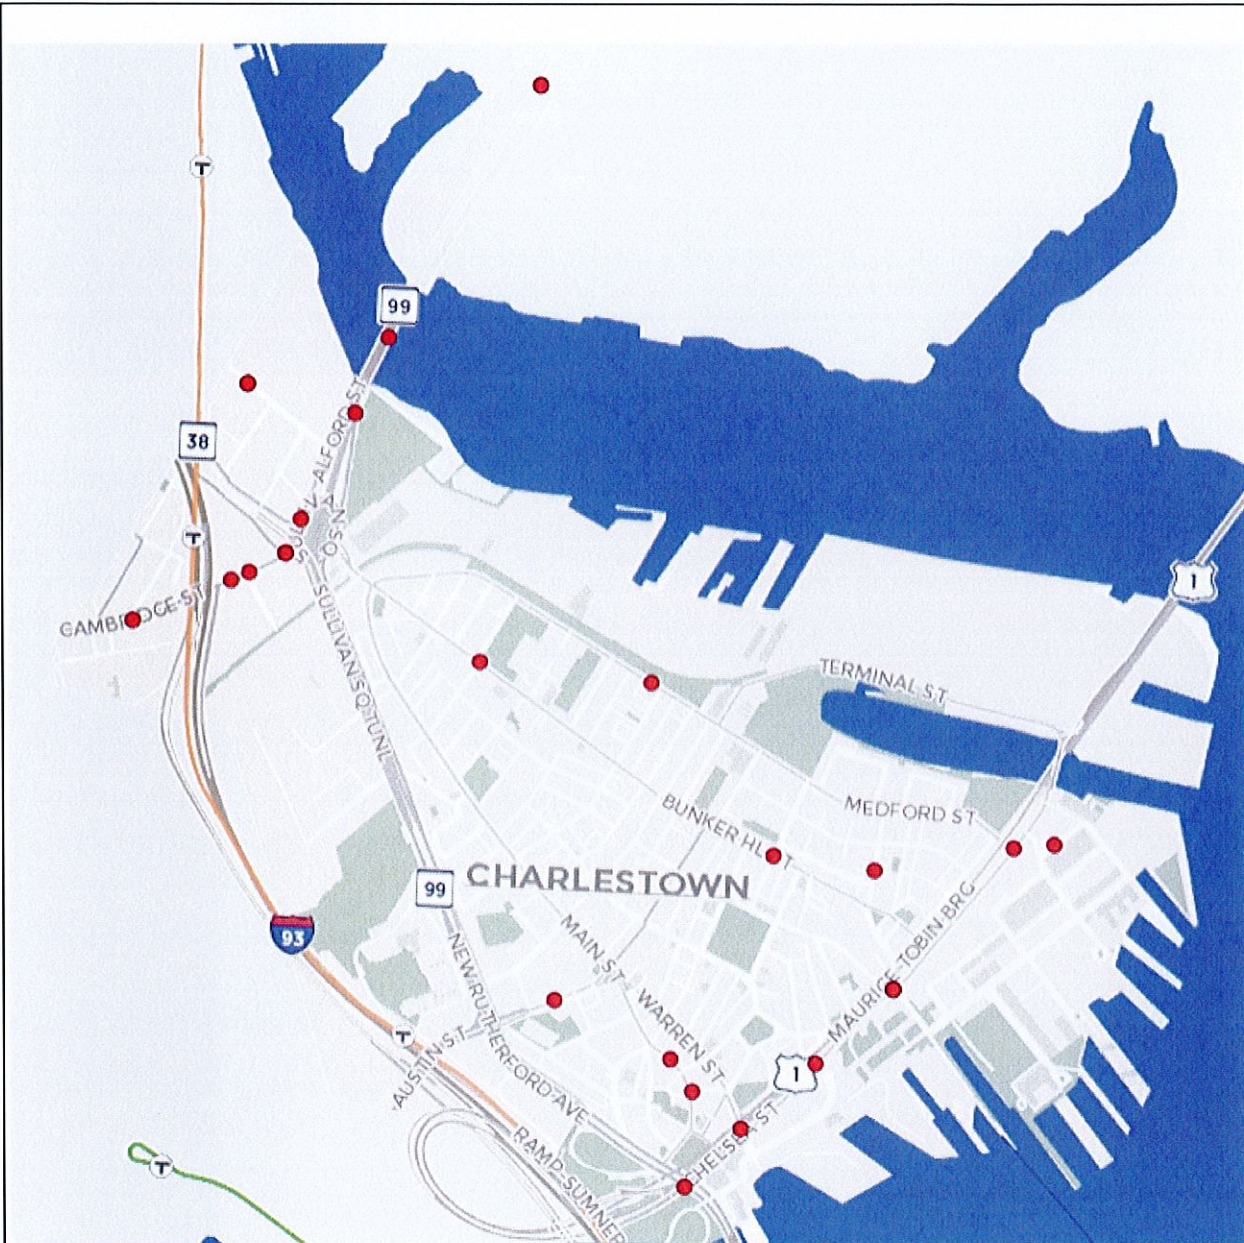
T
99
38
ALFORD ST
SULLIVAN SQ
T
CAMBRIDGE ST
SULLIVAN SQ TUNL
TERMINAL ST
1
MEDFORD ST
BUNKER HILL ST
CHARLESTOWN
99
MAURICE TOBIN BRG
93
MAIN ST
WARREN ST
NEW RUTHERFORD AVE
T
AUSTIN ST
1
CHELSEA ST
RAMP-SUMNER
T